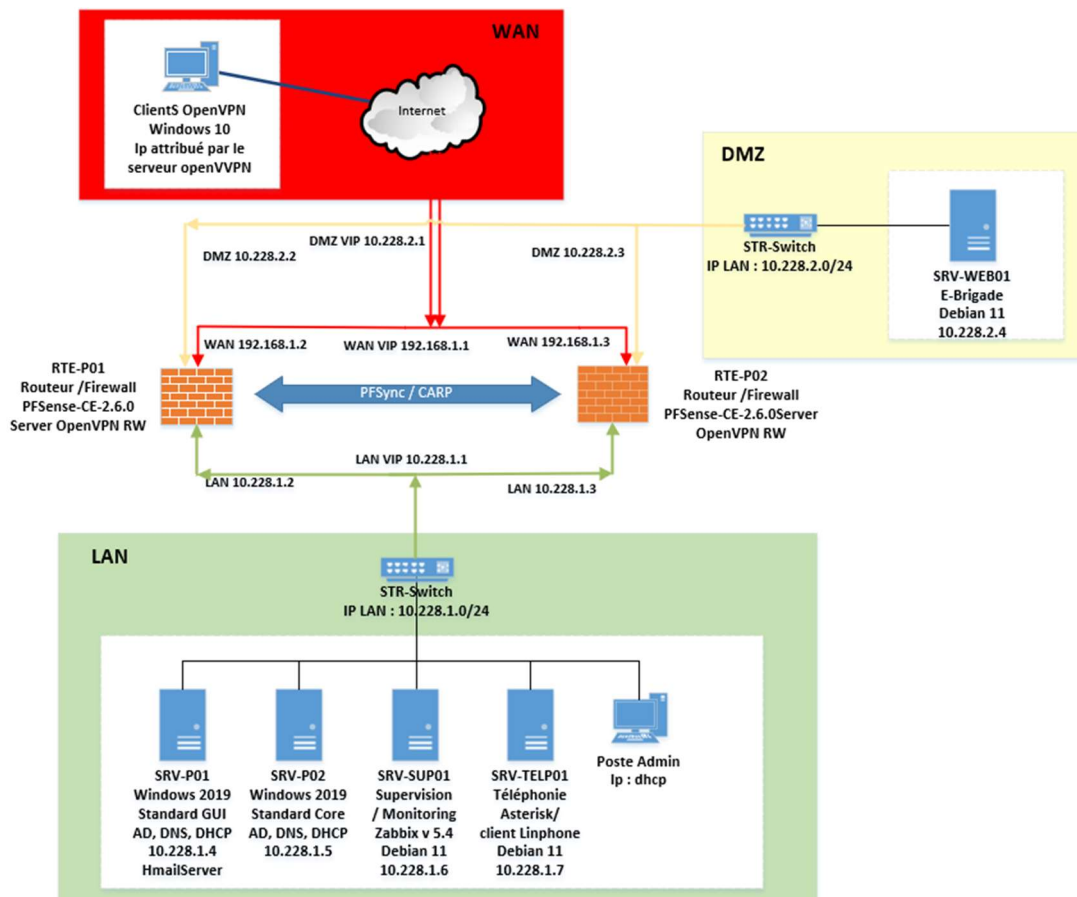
WAN

ClientS OpenVPN
Windows 10
Ip attribué par le serveur openVVPN

Internet

DMZ

STR-Switch
IP LAN : 10.228.2.0/24

SRV-WEB01
E-Brigade
Debian 11
10.228.2.4

DMZ VIP 10.228.2.1

DMZ 10.228.2.2

DMZ 10.228.2.3

WAN 192.168.1.2

WAN VIP 192.168.1.1

WAN 192.168.1.3

RTE-P01
Routeur /Firewall
PFSense-CE-2.6.0
Server OpenVPN RW

PFSync / CARP

RTE-P02
Routeur /Firewall
PFSense-CE-2.6.0Server
OpenVPN RW

LAN VIP 10.228.1.1

LAN 10.228.1.2

LAN 10.228.1.3

LAN

STR-Switch
IP LAN : 10.228.1.0/24

SRV-P01
Windows 2019
Standard GUI
AD, DNS, DHCP
10.228.1.4
HmailServer

SRV-P02
Windows 2019
Standard Core
AD, DNS, DHCP
10.228.1.5

SRV-SUP01
Supervision
/ Monitoring
Zabbix v 5.4
Debian 11
10.228.1.6

SRV-TELP01
Téléphonie
Asterisk/
client Linphone
Debian 11
10.228.1.7

Poste Admin
Ip : dhcp